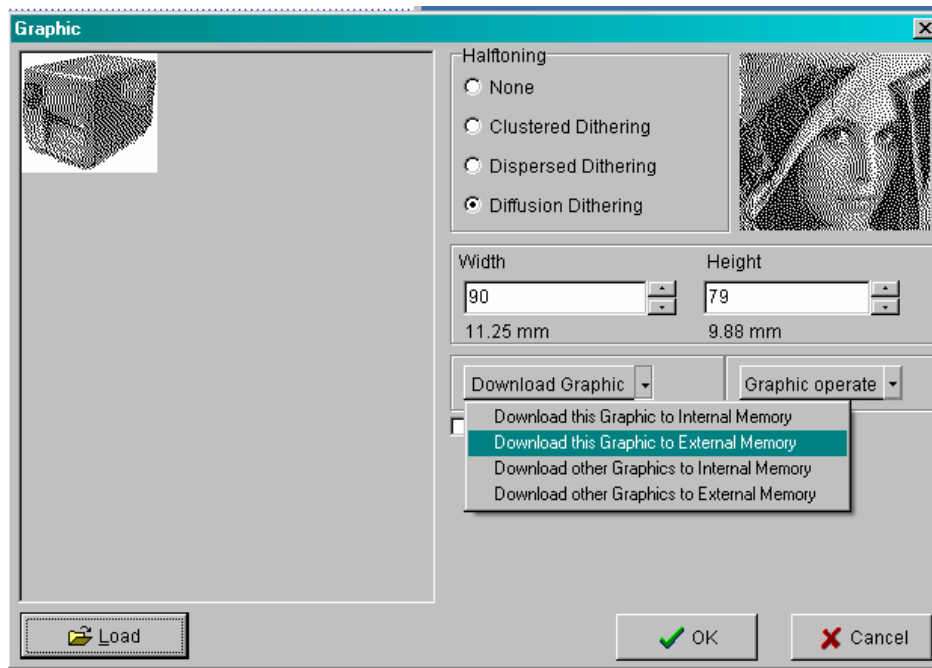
Graphic

Halftoning

None

Clustered Dithering

Dispersed Dithering

Diffusion Dithering

Width

90

11.25 mm

Height

79

9.88 mm

Download Graphic

Graphic operate

Download this Graphic to Internal Memory

Download this Graphic to External Memory

Download other Graphics to Internal Memory

Download other Graphics to External Memory

Load

OK

Cancel